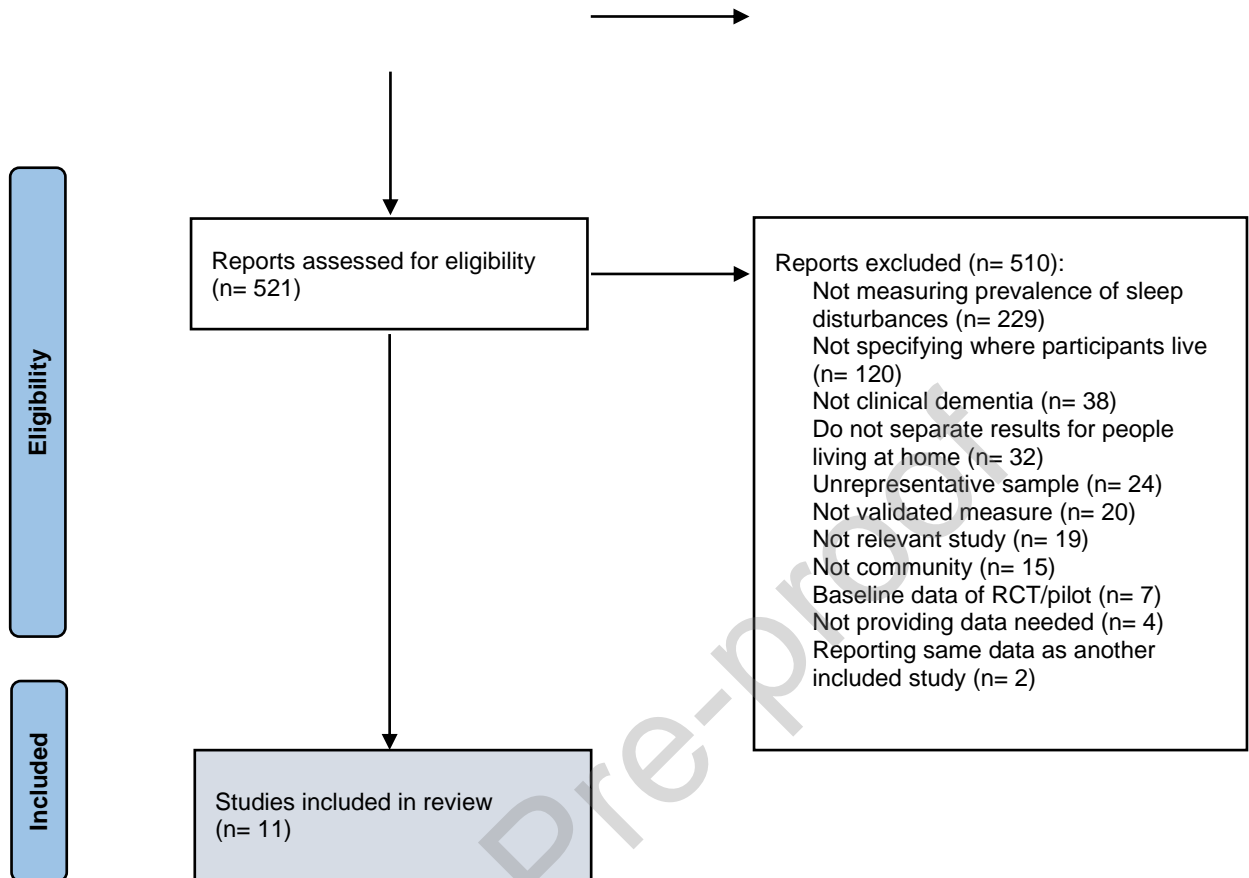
Eligibility

Reports assessed for eligibility (n= 521)

Reports excluded (n= 510):
Not measuring prevalence of sleep disturbances (n= 229)
Not specifying where participants live (n= 120)
Not clinical dementia (n= 38)
Do not separate results for people living at home (n= 32)
Unrepresentative sample (n= 24)
Not validated measure (n= 20)
Not relevant study (n= 19)
Not community (n= 15)
Baseline data of RCT/pilot (n= 7)
Not providing data needed (n= 4)
Reporting same data as another included study (n= 2)

Included

Studies included in review (n= 11)

Pre-proof